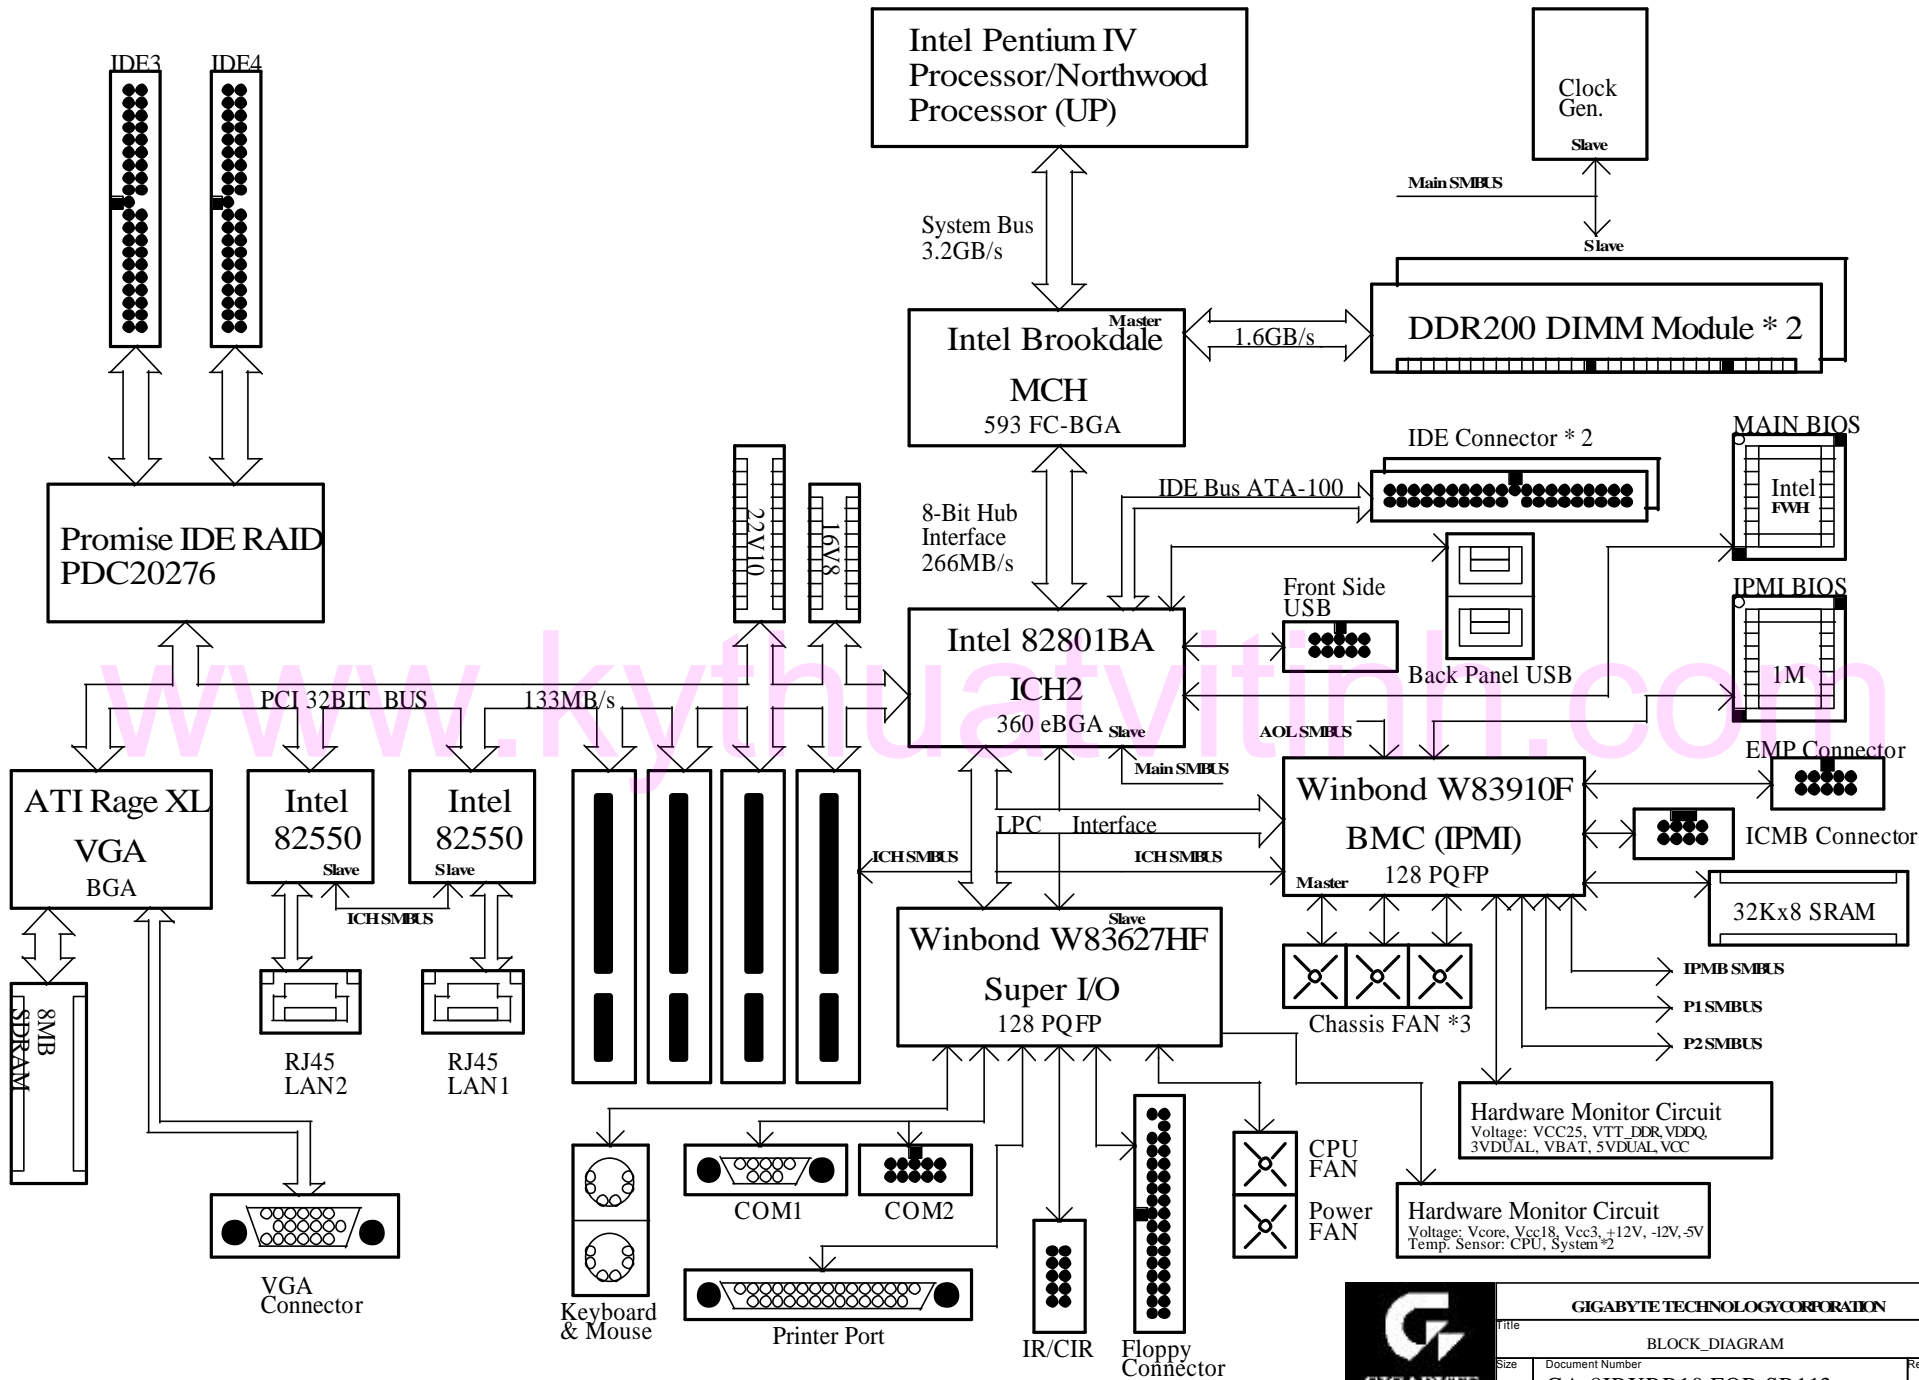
IDE3
IDE4

Intel Pentium IV Processor/Northwood Processor (UP)

Clock Gen.
Slave

Main SMBUS
Slave

System Bus 3.2GB/s

Intel Brookdale MCH
Master
593 FC-BGA

1.6GB/s

DDR200 DIMM Module * 2

IDE Connector * 2

MAIN BIOS
Intel FWH

Promise IDE RAID PDC20276

22V10
16V8

8-Bit Hub Interface 266MB/s

IDE Bus ATA-100

Front Side USB

IPMI BIOS
1M

Intel 82801BA ICH2
360 eBGA
Slave

Back Panel USB

PCI 32BIT BUS
133MB/s

www.kythuatvitinh.com

AOL SMBUS

EMP Connector

Main SMBUS

ATI Rage XL VGA BGA

Intel 82550 Slave
Intel 82550 Slave

LPC Interface

Winbond W83910F BMC (IPMI)
128 PQFP
Master

ICMB Connector

ICH SMBUS
ICH SMBUS
ICH SMBUS

32Kx8 SRAM

Winbond W83627HF Super I/O
Slave
128 PQFP

8MB SDRAM

RJ45 LAN2
RJ45 LAN1

Chassis FAN *3

IPMB SMBUS
P1 SMBUS
P2 SMBUS

Hardware Monitor Circuit
Voltage: VCC25, VTT_DDR, VDDQ, 3VDUAL, VBAT, 5VDUAL, VCC

CPU FAN
Power FAN

Hardware Monitor Circuit
Voltage: Vcore, Vcc18, Vcc3, +12V, -12V, -5V
Temp. Sensor: CPU, System*2

COM1
COM2

VGA Connector

Keyboard & Mouse

Printer Port

IR/CIR

Floppy Connector

GIGABYTE TECHNOLOGY CORPORATION
Title
BLOCK_DIAGRAM
Size
Document Number
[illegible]